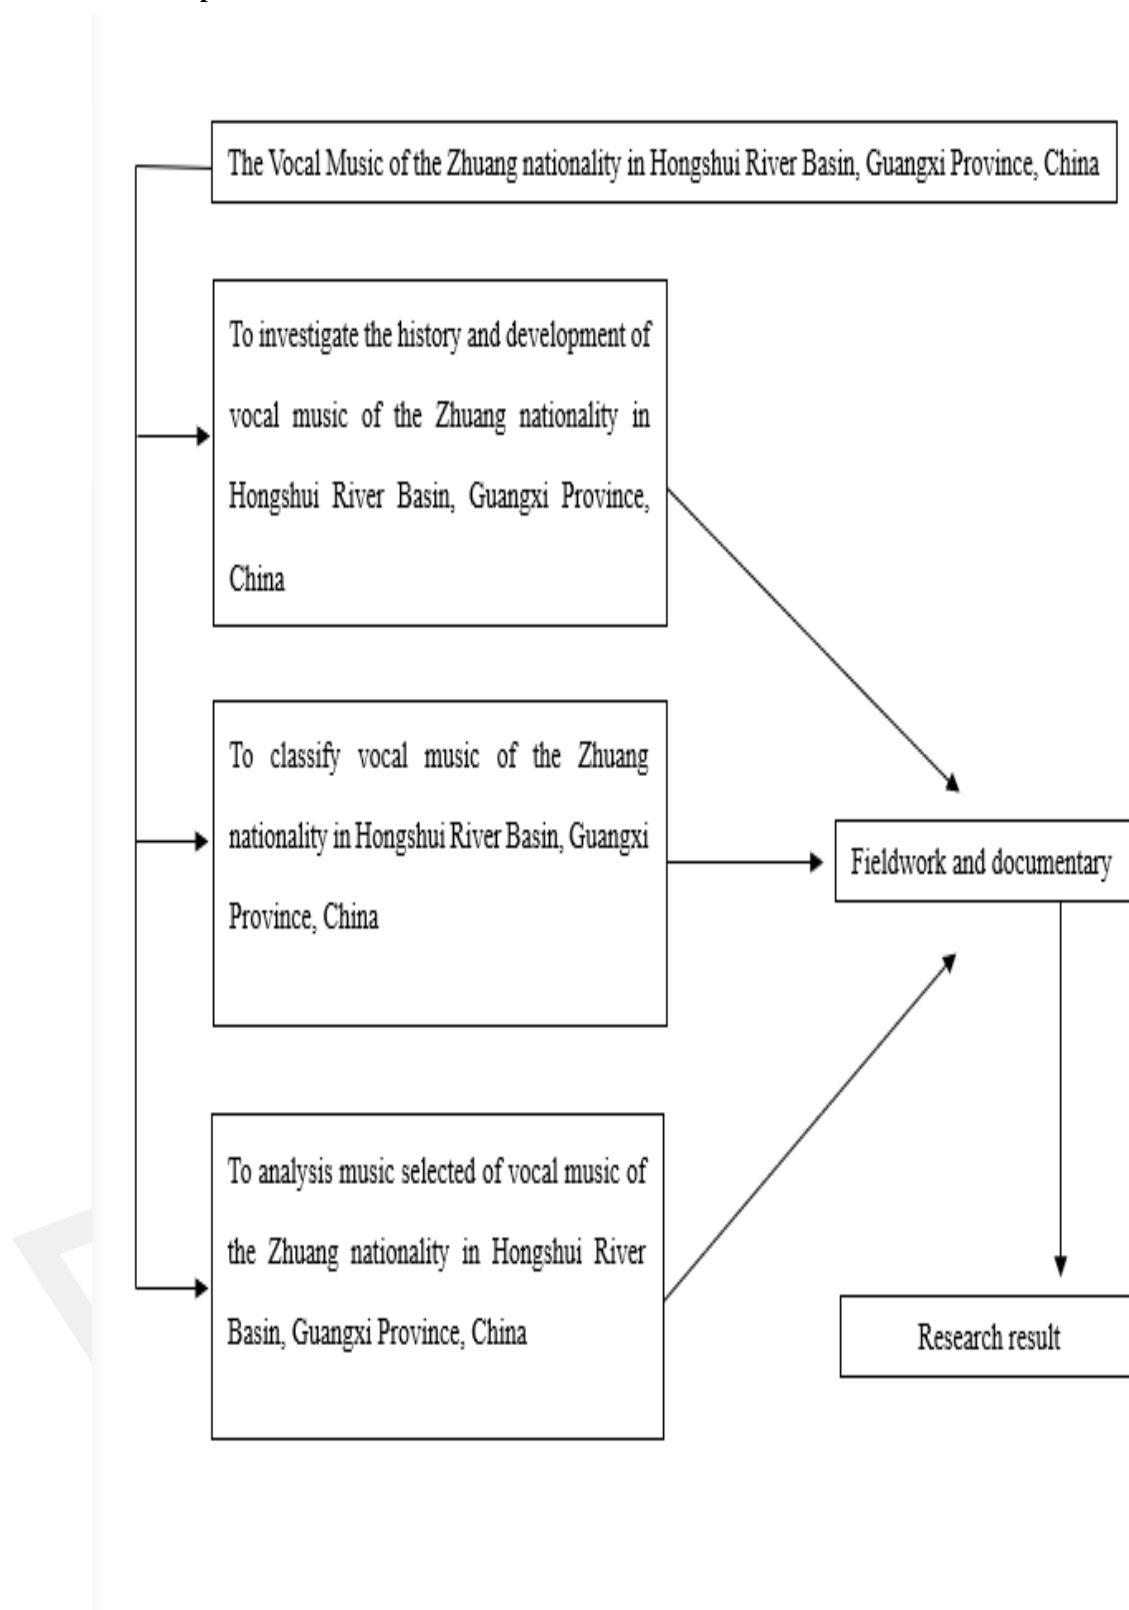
The Vocal Music of the Zhuang nationality in Hongshui River Basin, Guangxi Province, China

To investigate the history and development of vocal music of the Zhuang nationality in Hongshui River Basin, Guangxi Province, China

To classify vocal music of the Zhuang nationality in Hongshui River Basin, Guangxi Province, China

Fieldwork and documentary

To analysis music selected of vocal music of the Zhuang nationality in Hongshui River Basin, Guangxi Province, China

Research result